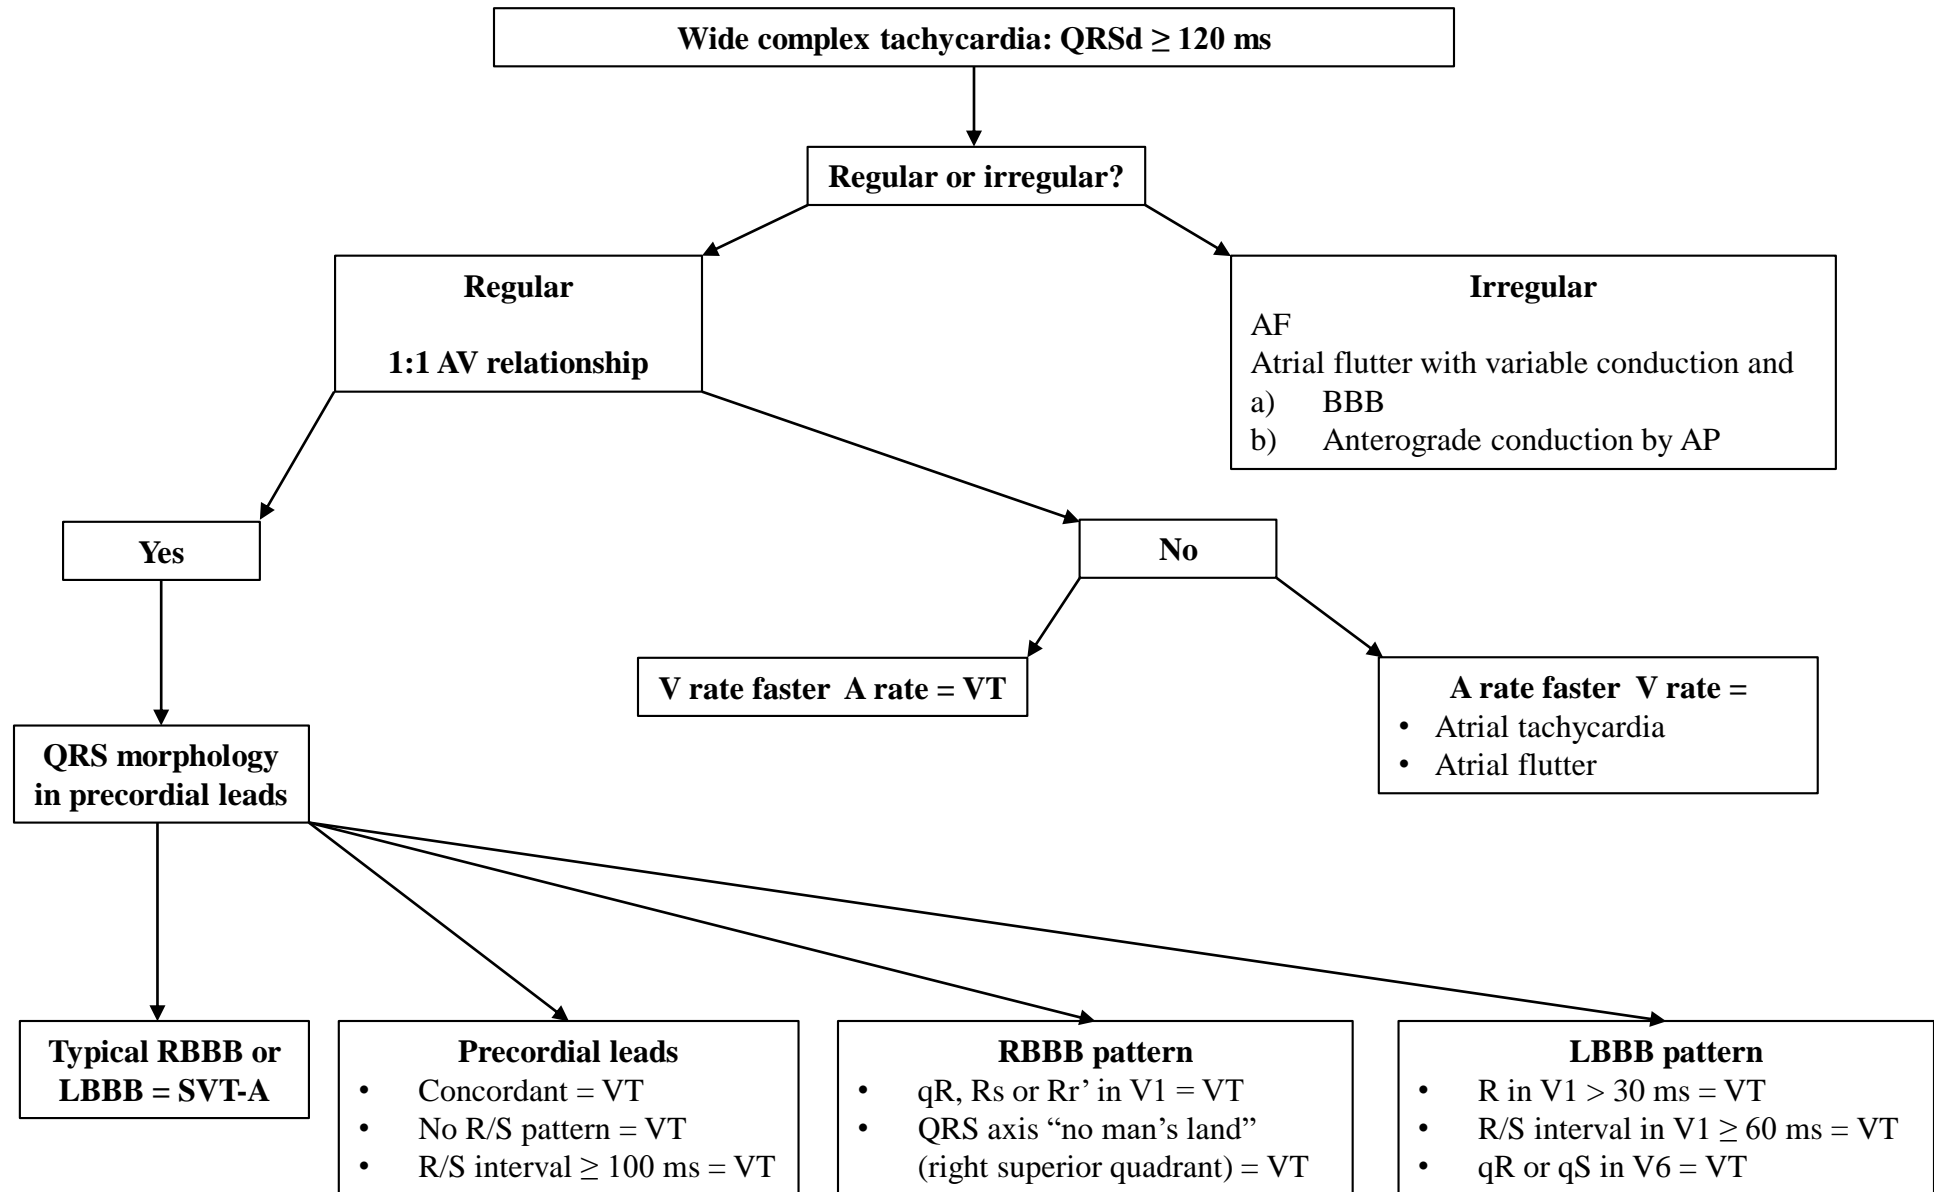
Wide complex tachycardia: QRSd $\geq$ 120 ms

Regular or irregular?

Regular

1:1 AV relationship

Irregular
AF
Atrial flutter with variable conduction and
a) BBB
b) Anterograde conduction by AP

Yes

No

V rate faster A rate = VT

A rate faster V rate =
• Atrial tachycardia
• Atrial flutter

QRS morphology in precordial leads

Typical RBBB or LBBB = SVT-A

Precordial leads
• Concordant = VT
• No R/S pattern = VT
• R/S interval $\geq$ 100 ms = VT

RBBB pattern
• qR, Rs or Rr' in V1 = VT
• QRS axis "no man's land" (right superior quadrant) = VT

LBBB pattern
• R in V1 > 30 ms = VT
• R/S interval in V1 $\geq$ 60 ms = VT
• qR or qS in V6 = VT